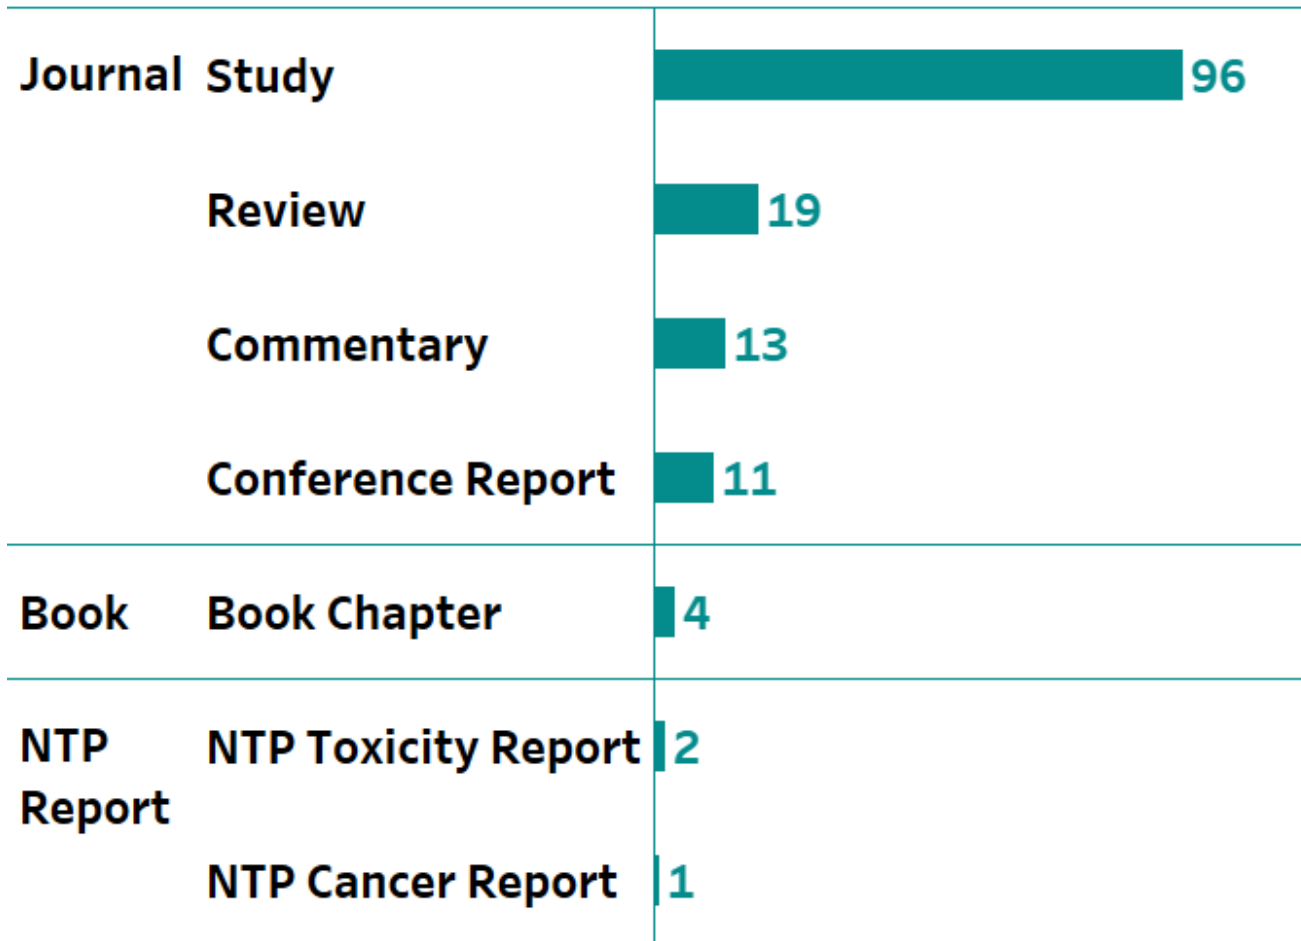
| | | |
|---|---|---|
| Journal | Study | 96 |
| | Review | 19 |
| | Commentary | 13 |
| | Conference Report | 11 |
| Book | Book Chapter | 4 |
| NTP Report | NTP Toxicity Report | 2 |
| | NTP Cancer Report | 1 |